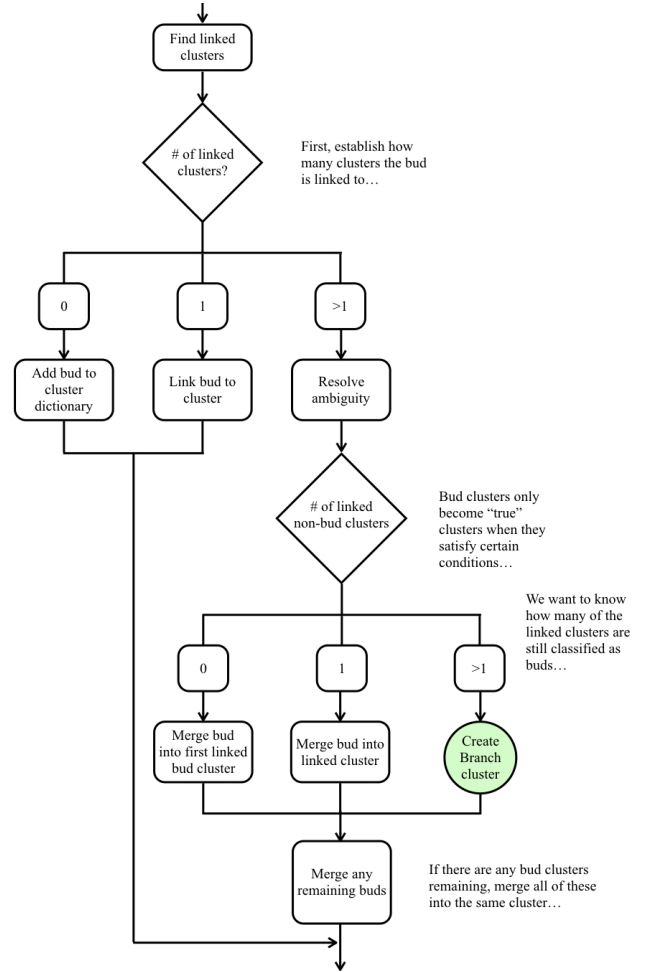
Find linked clusters

# of linked clusters?

First, establish how many clusters the bud is linked to…

0

1

>1

Add bud to cluster dictionary

Link bud to cluster

Resolve ambiguity

# of linked non-bud clusters

Bud clusters only become “true” clusters when they satisfy certain conditions…

We want to know how many of the linked clusters are still classified as buds…

0

1

>1

Merge bud into first linked bud cluster

Merge bud into linked cluster

Create Branch cluster

Merge any remaining buds

If there are any bud clusters remaining, merge all of these into the same cluster…